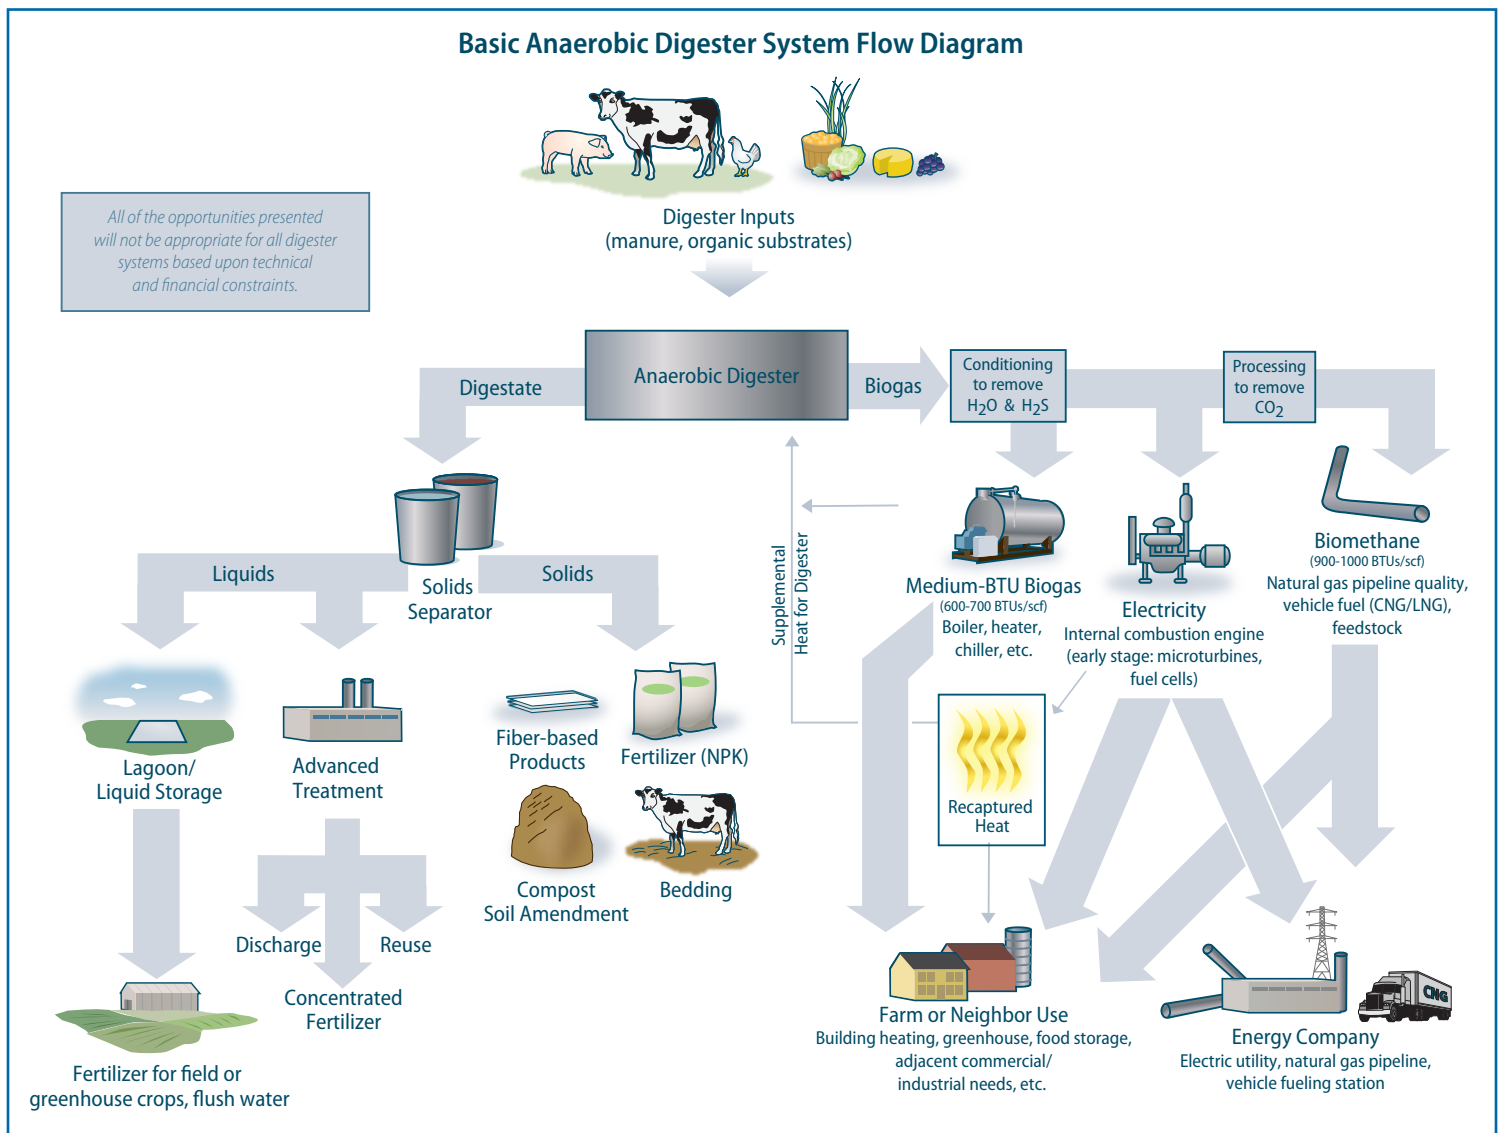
Basic Anaerobic Digester System Flow Diagram

All of the opportunities presented will not be appropriate for all digester systems based upon technical and financial constraints.

Digester Inputs
(manure, organic substrates)

Digestate

Anaerobic Digester

Biogas

Conditioning to remove $H_2O$ & $H_2S$

Processing to remove $CO_2$

Solids Separator

Liquids

Solids

Supplemental Heat for Digester

Medium-BTU Biogas
(600-700 BTUs/scf)
Boiler, heater, chiller, etc.

Electricity
Internal combustion engine (early stage: microturbines, fuel cells)

Biomethane
(900-1000 BTUs/scf)
Natural gas pipeline quality, vehicle fuel (CNG/LNG), feedstock

Lagoon/ Liquid Storage

Advanced Treatment

Fiber-based Products

Fertilizer (NPK)

Compost Soil Amendment

Bedding

Recaptured Heat

Discharge

Reuse

Concentrated Fertilizer

Fertilizer for field or greenhouse crops, flush water

Farm or Neighbor Use
Building heating, greenhouse, food storage, adjacent commercial/ industrial needs, etc.

CNG

Energy Company
Electric utility, natural gas pipeline, vehicle fueling station